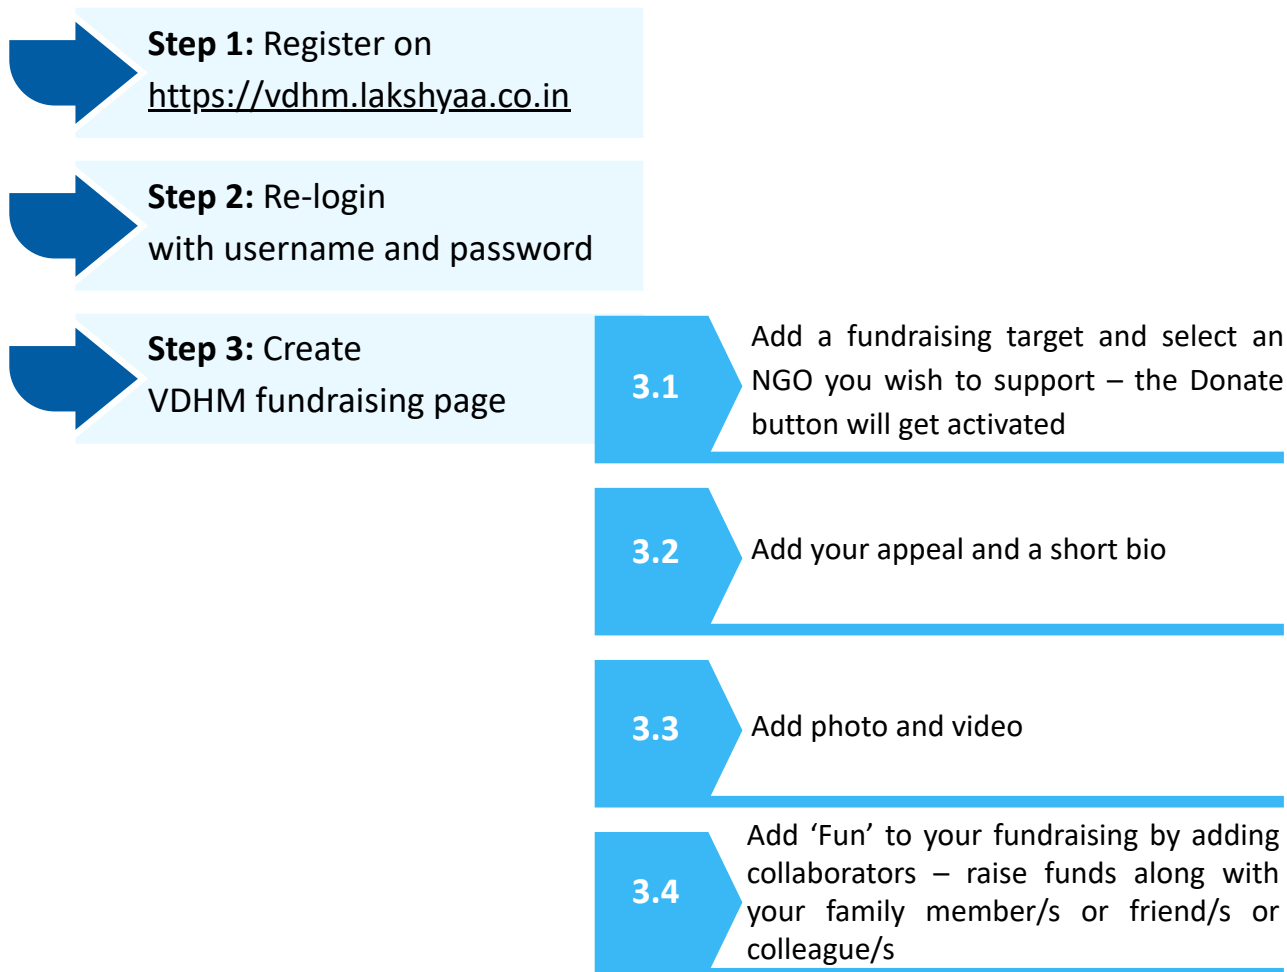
**Step 1:** Register on https://vdhm.lakshyaa.co.in

**Step 2:** Re-login with username and password

**Step 3:** Create VDHM fundraising page

3.1 Add a fundraising target and select an NGO you wish to support – the Donate button will get activated

3.2 Add your appeal and a short bio

3.3 Add photo and video

3.4 Add 'Fun' to your fundraising by adding collaborators – raise funds along with your family member/s or friend/s or colleague/s